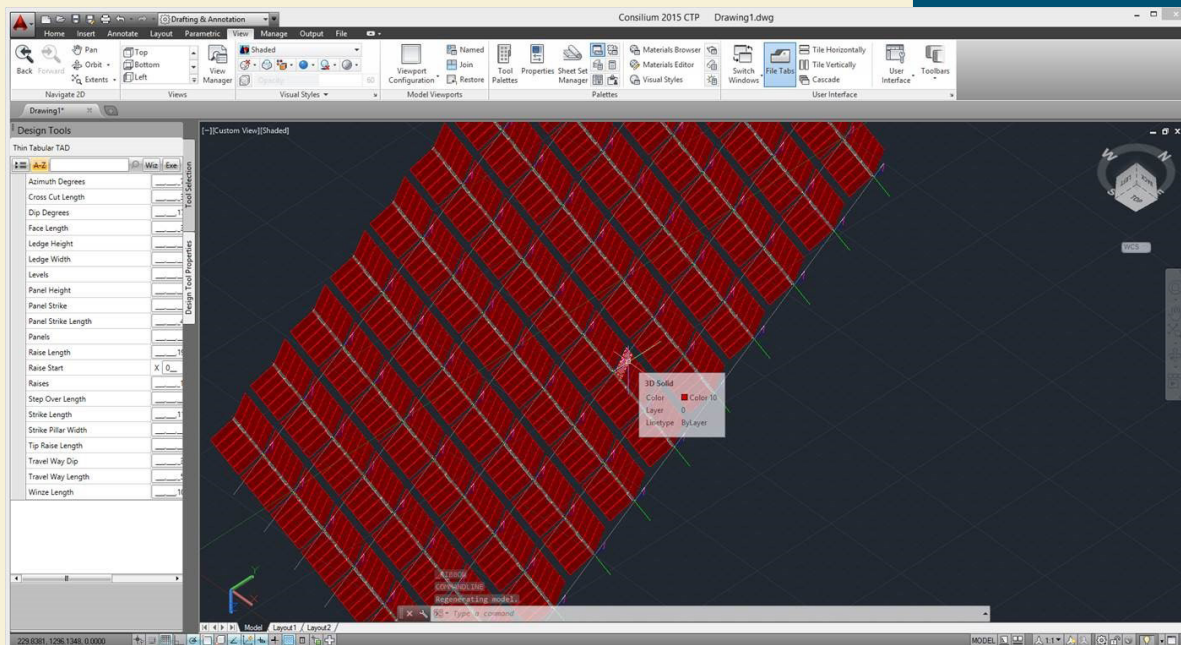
Drafting & Annotation
Consilium 2015 CTP Drawing1.dwg
Home Insert Annotate Layout Parametric View Manage Output File
Back Forward
Pan
Orbit
Extents
Navigate 2D
Top
Bottom
Left
Views
View Manager
Shaded
Visual Styles
Viewport Configuration
Named
Join
Restore
Model Viewports
Tool Palettes
Properties
Sheet Set Manager
Materials Browser
Materials Editor
Visual Styles
Palettes
Switch Windows
File Tabs
Tile Horizontally
Tile Vertically
Cascade
User Interface
Toolbars
User Interface
Drawing1*
Design Tools
Thin Tabular TAD
A-Z
Wiz
Exe
Tool Selection
Design Tool Properties
Azimuth Degrees
Cross Cut Length
Dip Degrees
Face Length
Ledge Height
Ledge Width
Levels
Panel Height
Panel Strike
Panel Strike Length
Panels
Raise Length
Raise Start
X 0
Raises
Step Over Length
Strike Length
Strike Pillar Width
Tip Raise Length
Travel Way Dip
Travel Way Length
Winze Length
[-][Custom View][Shaded]
3D Solid
Color
Color 10
Layer
0
Linetype
ByLayer
WCS
COMMANDLINE
Regenerating model.
Type a command
Model Layout1 Layout2
229.8381, 1296.1348, 0.0000
MODEL
1:1